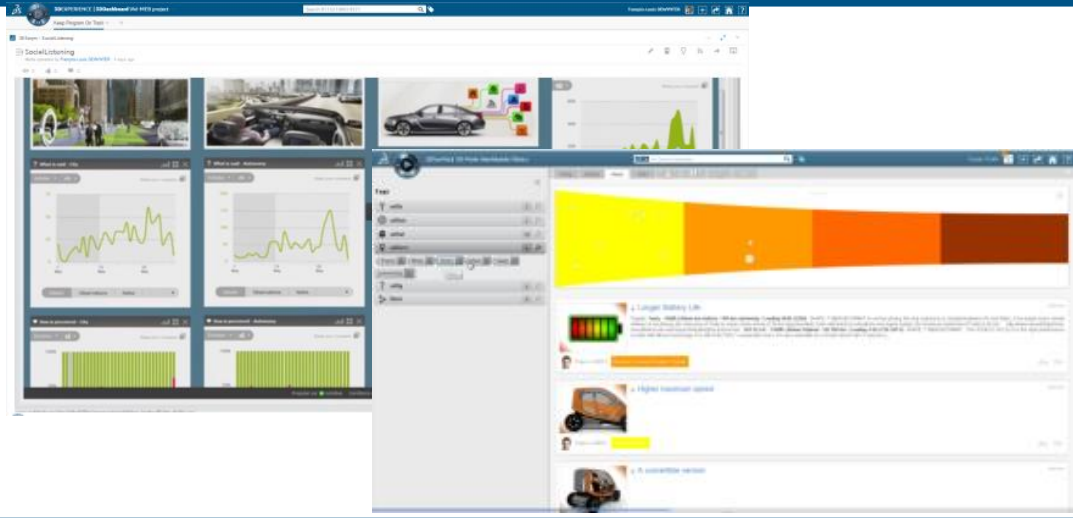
3DEXPERIENCE | 3DDashboard VM WEB project

Keep Program On Track

SocialListening

What is said - City

What is said - Autonomy

How is perceived - City

How is perceived - Autonomy

Tool

Larger Battery Life

Higher maximum speed

A convertible version